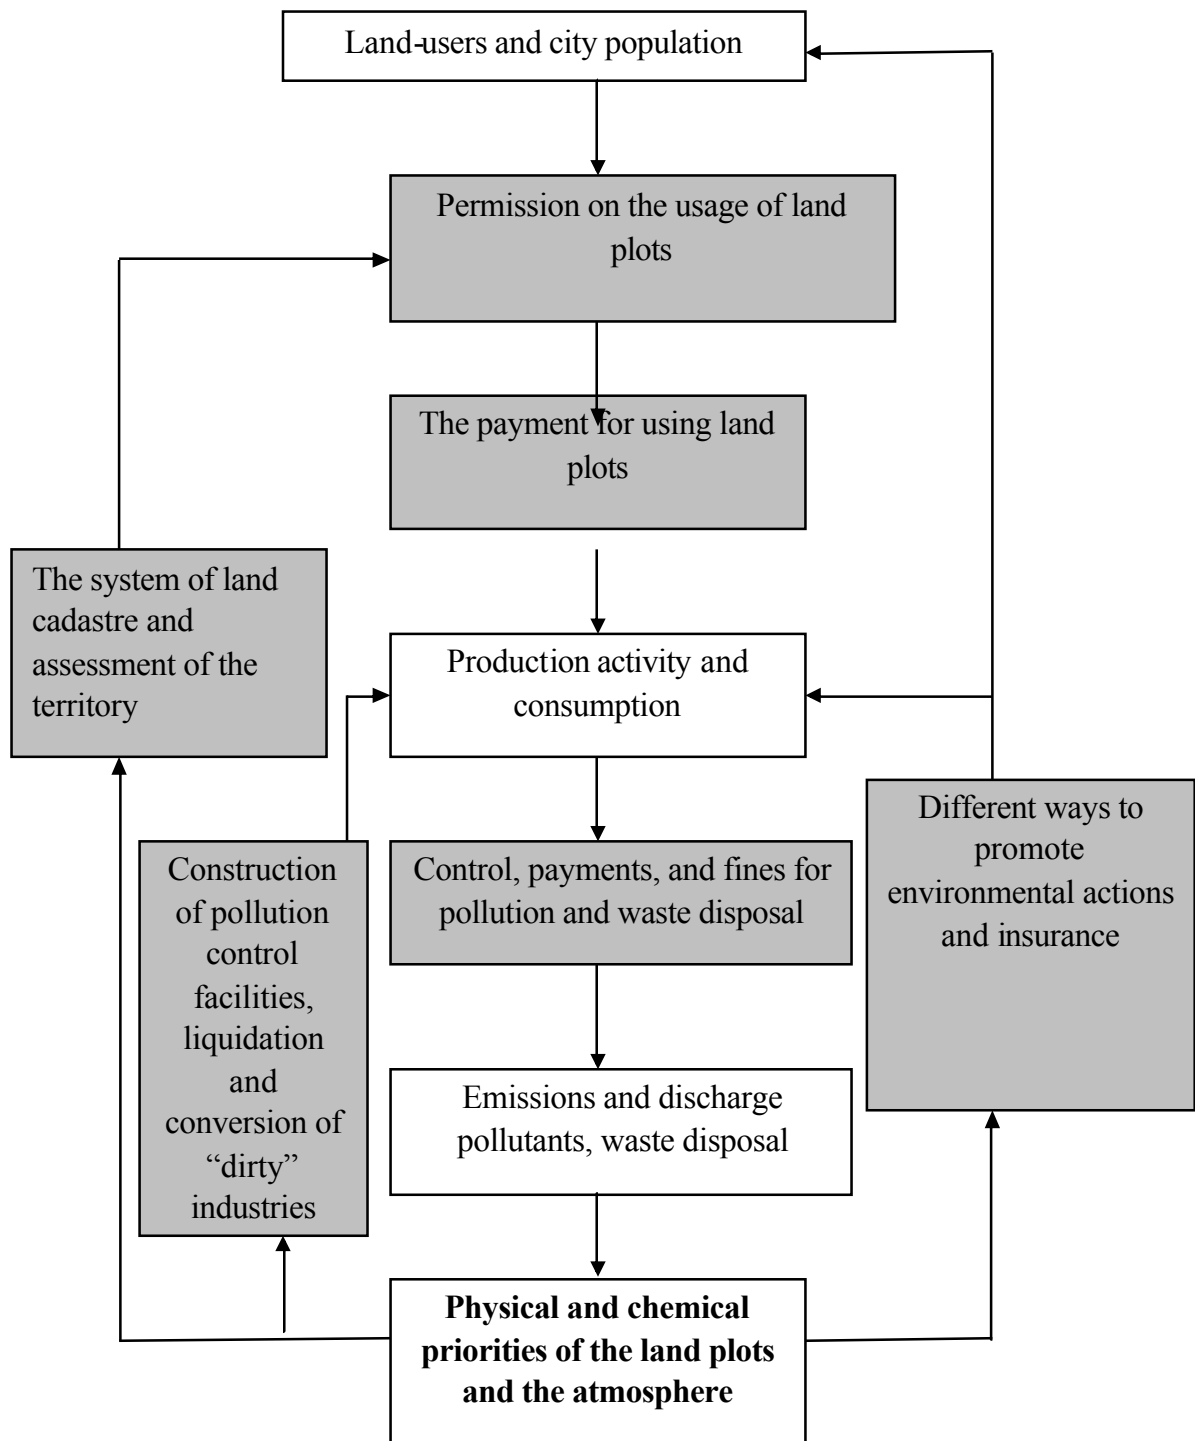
Land-users and city population

Permission on the usage of land plots

The payment for using land plots

The system of land cadastre and assessment of the territory

Production activity and consumption

Construction of pollution control facilities, liquidation and conversion of “dirty” industries

Control, payments, and fines for pollution and waste disposal

Different ways to promote environmental actions and insurance

Emissions and discharge pollutants, waste disposal

**Physical and chemical priorities of the land plots and the atmosphere**